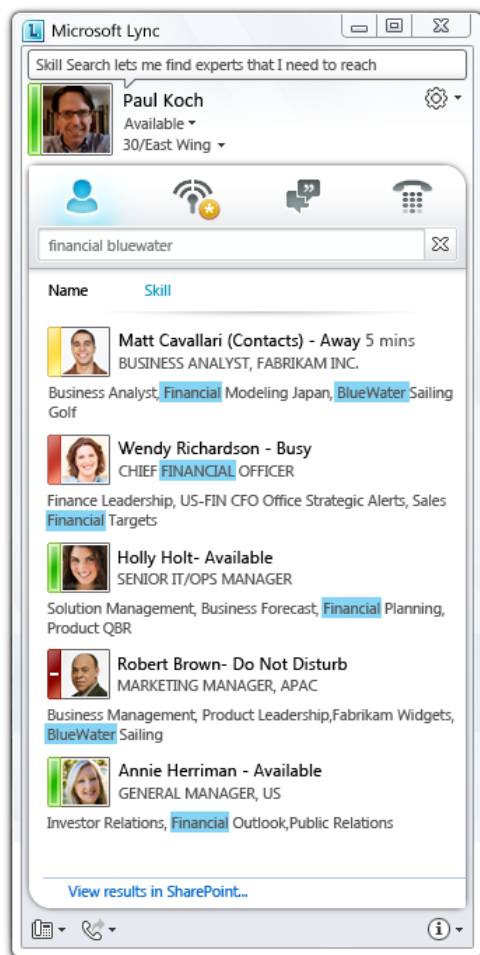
Microsoft Lync

Skill Search lets me find experts that I need to reach

Paul Koch
Available
30/East Wing

financial bluewater

Name Skill

Matt Cavallari (Contacts) - Away 5 mins
BUSINESS ANALYST, FABRIKAM INC.
Business Analyst, Financial Modeling Japan, BlueWater Sailing Golf

Wendy Richardson - Busy
CHIEF FINANCIAL OFFICER
Finance Leadership, US-FIN CFO Office Strategic Alerts, Sales Financial Targets

Holly Holt- Available
SENIOR IT/OPS MANAGER
Solution Management, Business Forecast, Financial Planning, Product QBR

Robert Brown- Do Not Disturb
MARKETING MANAGER, APAC
Business Management, Product Leadership,Fabrikam Widgets, BlueWater Sailing

Annie Herriman - Available
GENERAL MANAGER, US
Investor Relations, Financial Outlook,Public Relations

View results in SharePoint...